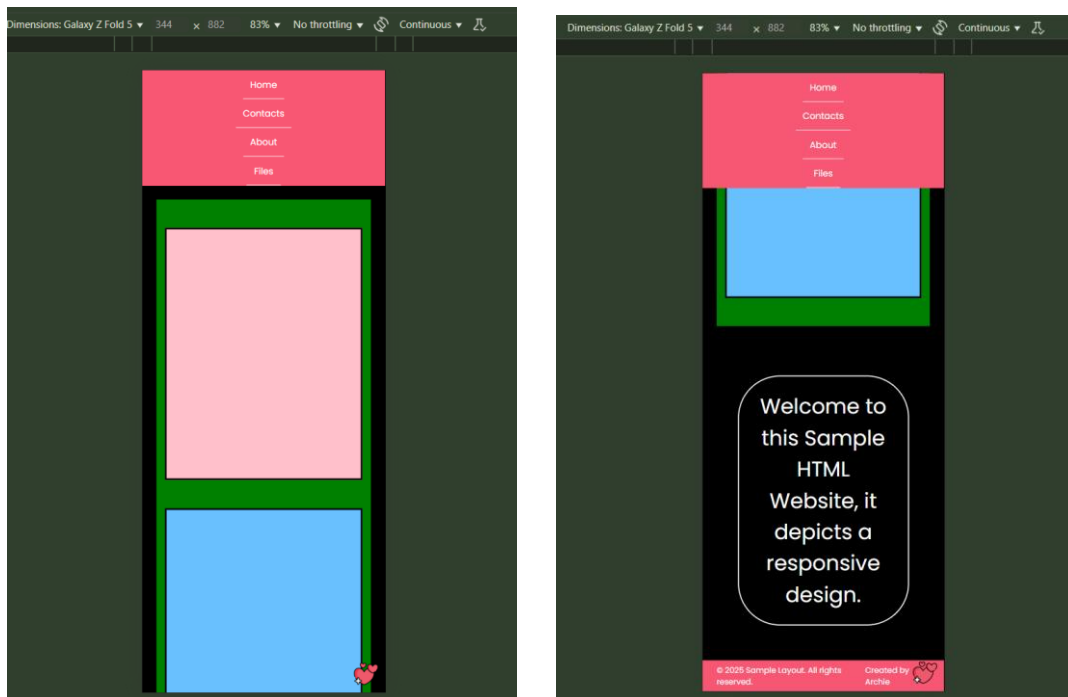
Dimensions: Galaxy Z Fold 5 ▾ 344 × 882 83% ▾ No throttling ▾ Continuous ▾

Home
Contacts
About
Files

Dimensions: Galaxy Z Fold 5 ▾ 344 × 882 83% ▾ No throttling ▾ Continuous ▾

Home
Contacts
About
Files

Welcome to this Sample HTML Website, it depicts a responsive design.

© 2025 Sample Layout. All rights reserved.
Created by Archie